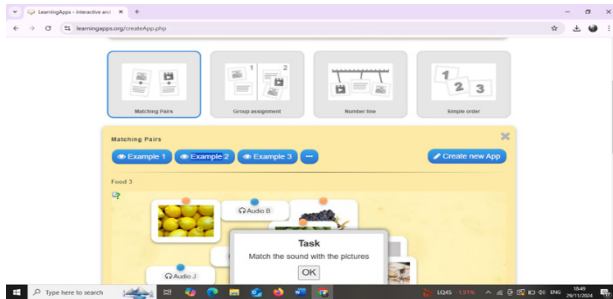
LearningApps - interactive and
learningapps.org/createApp.php

Matching Pairs
Group assignment
Number line
Simple order

Matching Pairs
Example 1
Example 2
Example 3
...
Create new App

Food 3

Audio B
Audio J

Task
Match the sound with the pictures
OK

Type here to search
LQ45 -1.51%
ENG
18:49
29/11/2024